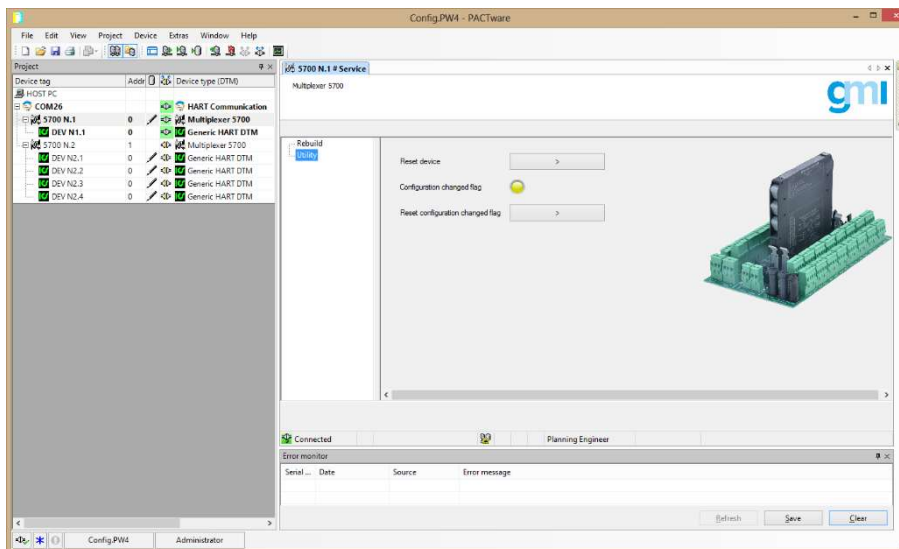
Config.PW4 - PACTware

File Edit View Project Device Extras Window Help

Project

| Device tag | Addr | Device type (DTM) |
|---|---|---|
| HOST PC | | |
| COM26 | | HART Communication |
| 5700 N.1 | 0 | Multiplexer 5700 |
| DEV N1.1 | 0 | Generic HART DTM |
| 5700 N.2 | 1 | Multiplexer 5700 |
| DEV N2.1 | 0 | Generic HART DTM |
| DEV N2.2 | 0 | Generic HART DTM |
| DEV N2.3 | 0 | Generic HART DTM |
| DEV N2.4 | 0 | Generic HART DTM |

5700 N.1 # Service

Multiplexer 5700

gmi

Rebuild
Utility

Reset device >

Configuration changed flag

Reset configuration changed flag >

Connected

Planning Engineer

Error monitor

| Serial ... | Date | Source | Error message |
|---|---|---|---|

Refresh Save Clear

Config.PW4 Administrator